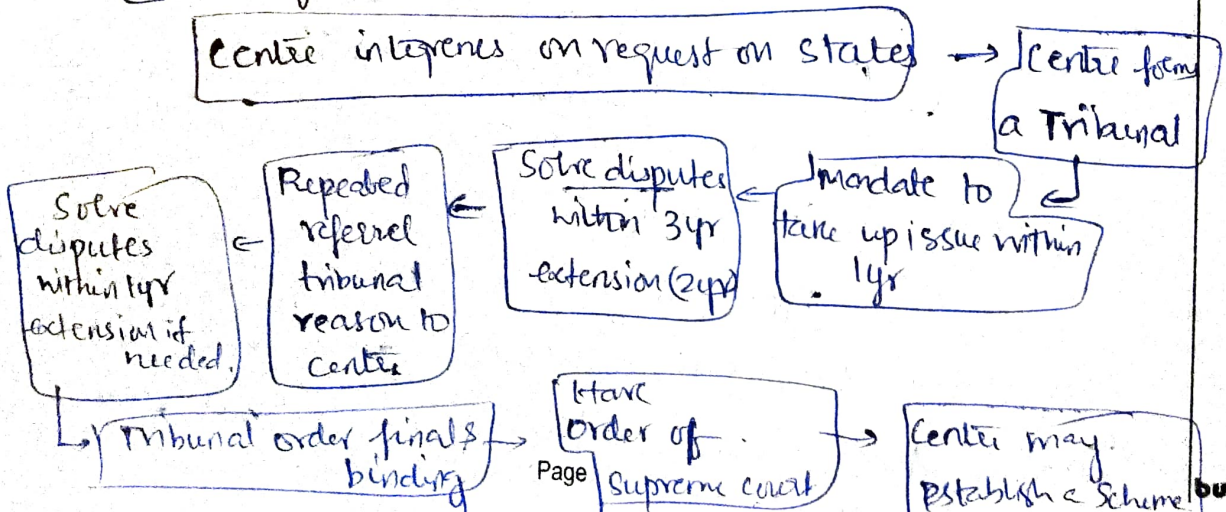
Centre intefrenes on request on states → Centre forms a Tribunal

Mandate to take up issue within 1yr

Solve disputes within 3yr extension (2yr)

Repeated referrel tribunal reason to Centre

Solve disputes within 1yr extension if needed.

Tribunal order finals binding → Have order of Supreme Court → Centre may establish a Scheme

Page

bu